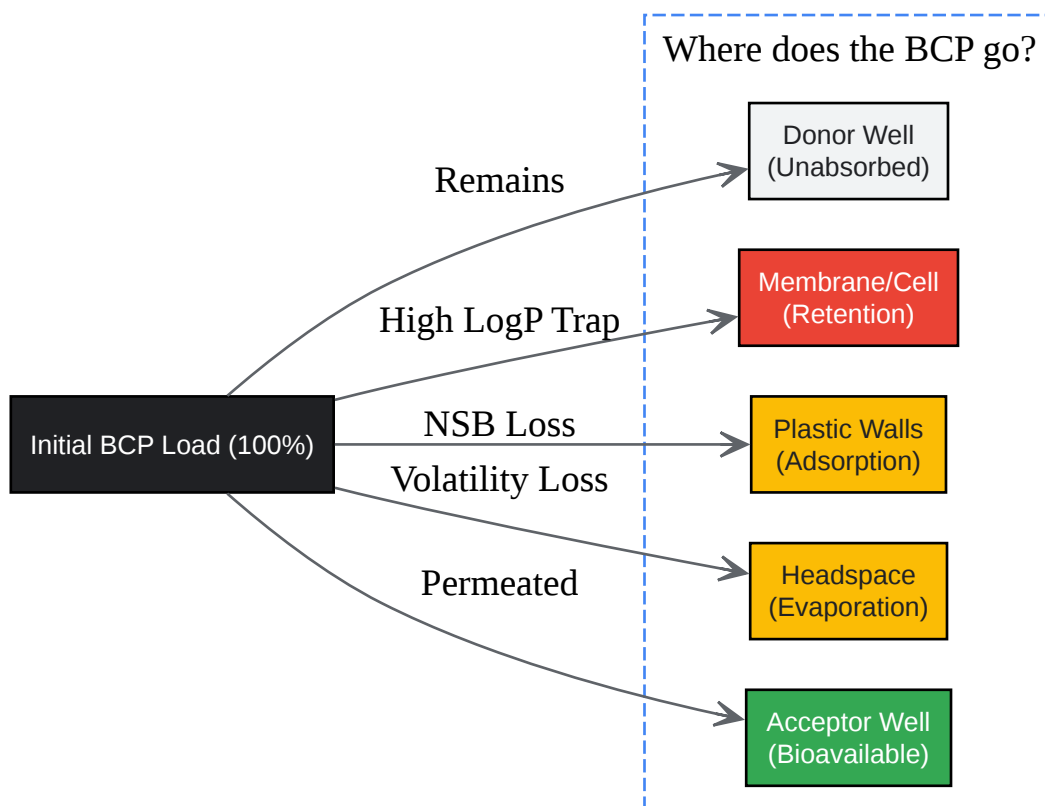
Where does the BCP go?

Initial BCP Load (100%)

Remains

High LogP Trap

NSB Loss

Volatility Loss

Permeated

Donor Well (Unabsorbed)

Membrane/Cell (Retention)

Plastic Walls (Adsorption)

Headspace (Evaporation)

Acceptor Well (Bioavailable)